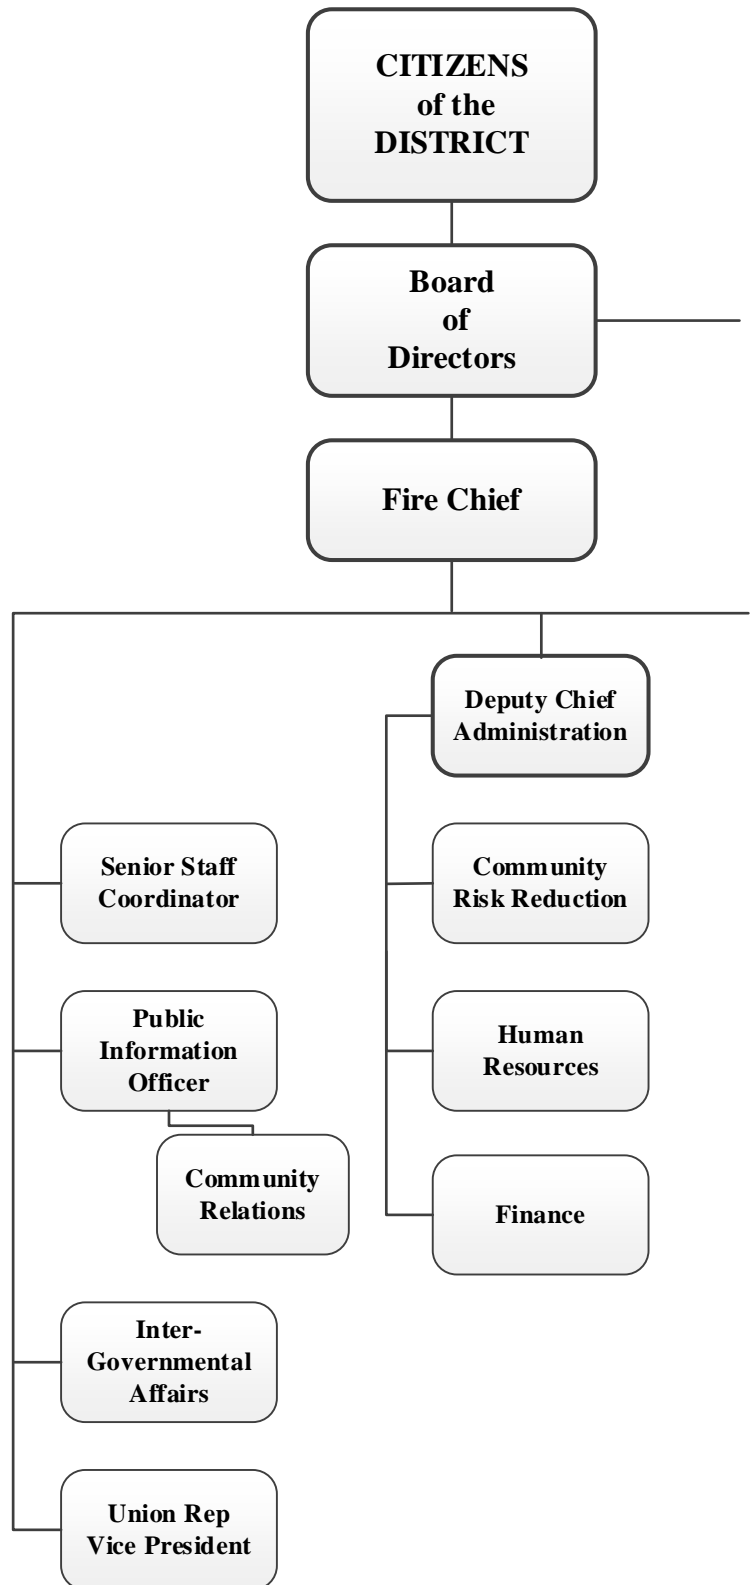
CITIZENS of the DISTRICT

Board of Directors

Fire Chief

Deputy Chief Administration

Senior Staff Coordinator

Community Risk Reduction

Public Information Officer

Human Resources

Community Relations

Finance

Inter-Governmental Affairs

Union Rep Vice President